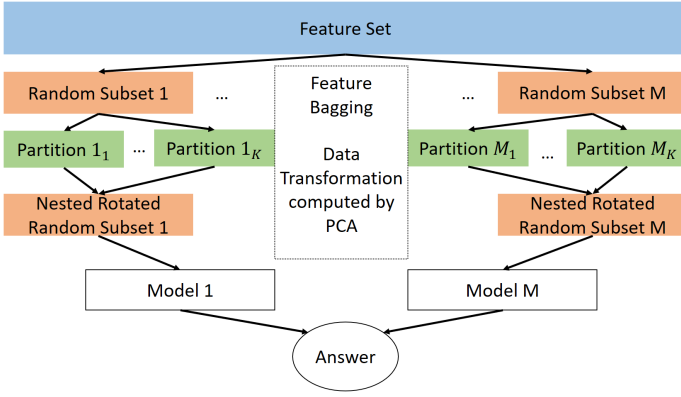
Feature Set

Random Subset 1

...

Feature Bagging

Data Transformation computed by PCA

...

Random Subset M

Partition $1_1$

...

Partition $1_K$

Partition $M_1$

...

Partition $M_K$

Nested Rotated Random Subset 1

Nested Rotated Random Subset M

Model 1

Model M

Answer